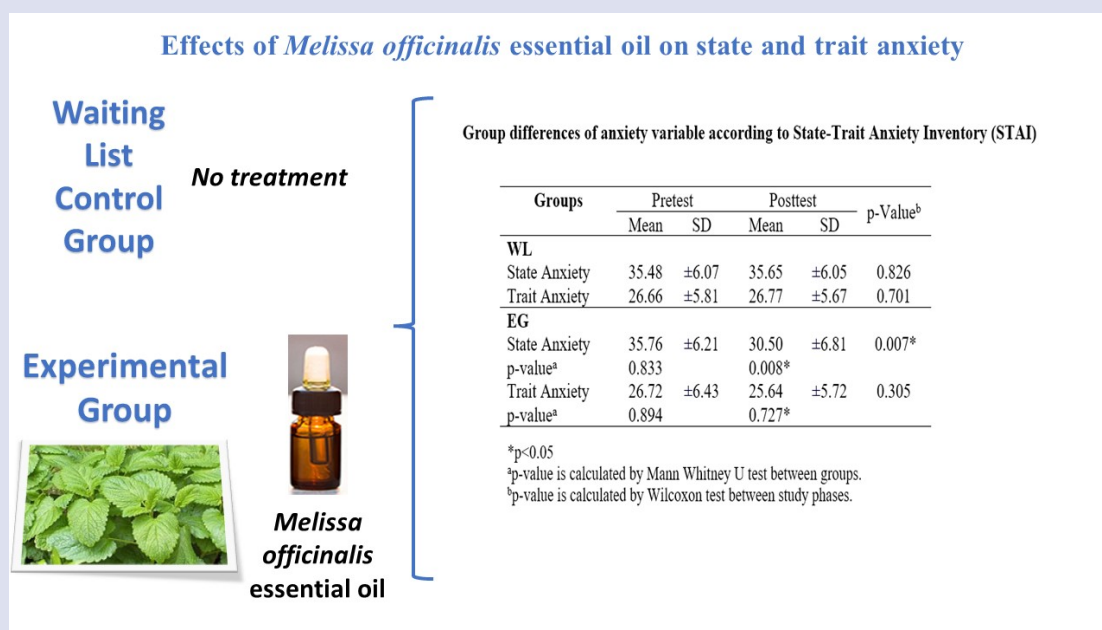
Effects of *Melissa officinalis* essential oil on state and trait anxiety

Waiting List Control Group

No treatment

Experimental Group

Melissa officinalis essential oil

Group differences of anxiety variable according to State-Trait Anxiety Inventory (STAI)

| Groups | Pretest Mean | Pretest SD | Posttest Mean | Posttest SD | p-Value$^b$ |
|---|---|---|---|---|---|
| WL | | | | | |
| State Anxiety | 35.48 | ±6.07 | 35.65 | ±6.05 | 0.826 |
| Trait Anxiety | 26.66 | ±5.81 | 26.77 | ±5.67 | 0.701 |
| EG | | | | | |
| State Anxiety | 35.76 | ±6.21 | 30.50 | ±6.81 | 0.007* |
| p-value$^a$ | 0.833 | | 0.008* | | |
| Trait Anxiety | 26.72 | ±6.43 | 25.64 | ±5.72 | 0.305 |
| p-value$^a$ | 0.894 | | 0.727* | | |

*p<0.05
$^a$p-value is calculated by Mann Whitney U test between groups.
$^b$p-value is calculated by Wilcoxon test between study phases.